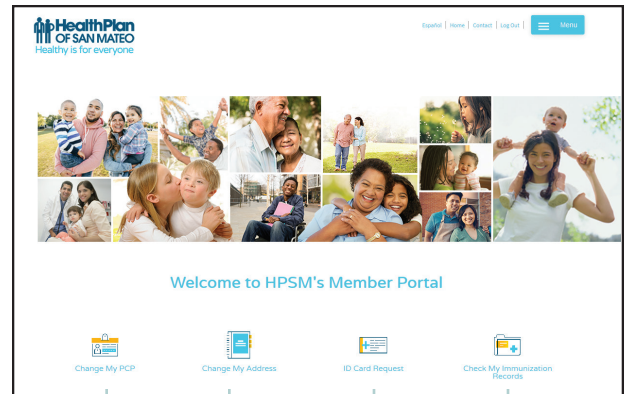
HealthPlan OF SAN MATEO
Healthy is for everyone

Español | Home | Contact | Log Out | Menu

Welcome to HPSM's Member Portal

Change My PCP

Change My Address

ID Card Request

Check My Immunization Records